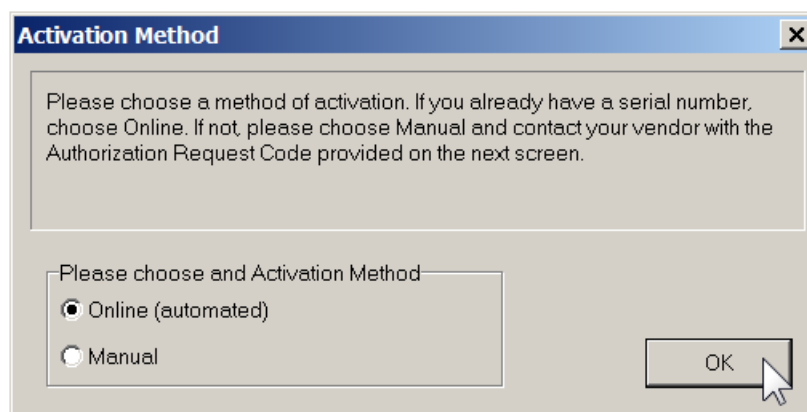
Activation Method

Please choose a method of activation. If you already have a serial number, choose Online. If not, please choose Manual and contact your vendor with the Authorization Request Code provided on the next screen.

Please choose and Activation Method

Online (automated)

Manual

OK